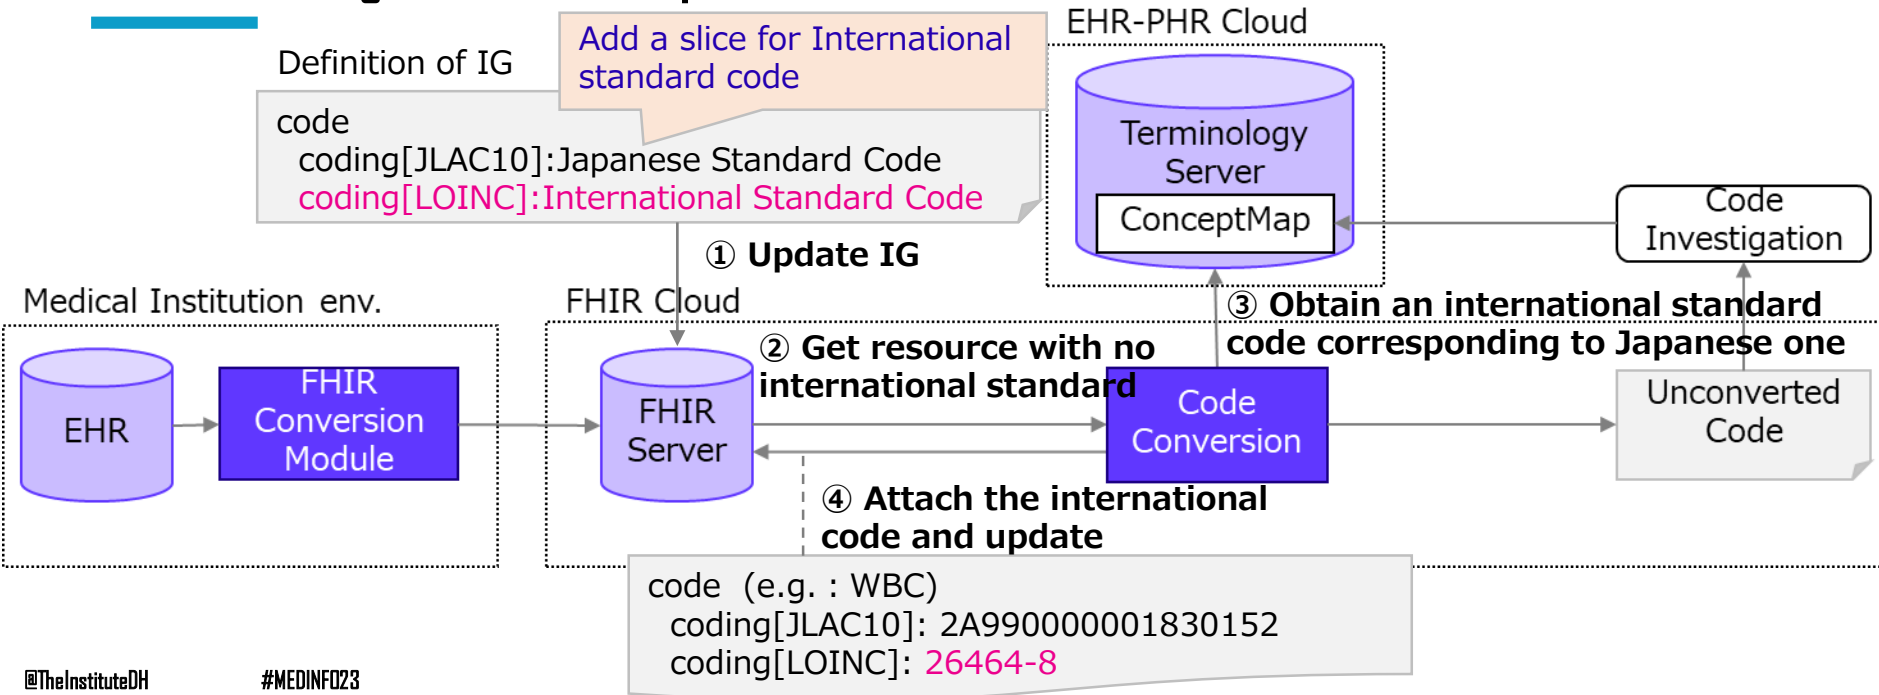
Definition of IG

Add a slice for International standard code

code
coding[JLAC10]:Japanese Standard Code
coding[LOINC]:International Standard Code

EHR-PHR Cloud

Terminology Server

ConceptMap

Code Investigation

① Update IG

Medical Institution env.

FHIR Cloud

③ Obtain an international standard code corresponding to Japanese one

EHR

FHIR Conversion Module

FHIR Server

② Get resource with no international standard

Code Conversion

Unconverted Code

④ Attach the international code and update

code (e.g. : WBC)
coding[JLAC10]: 2A990000001830152
coding[LOINC]: 26464-8

@TheInstituteDH

#MEDINFO23